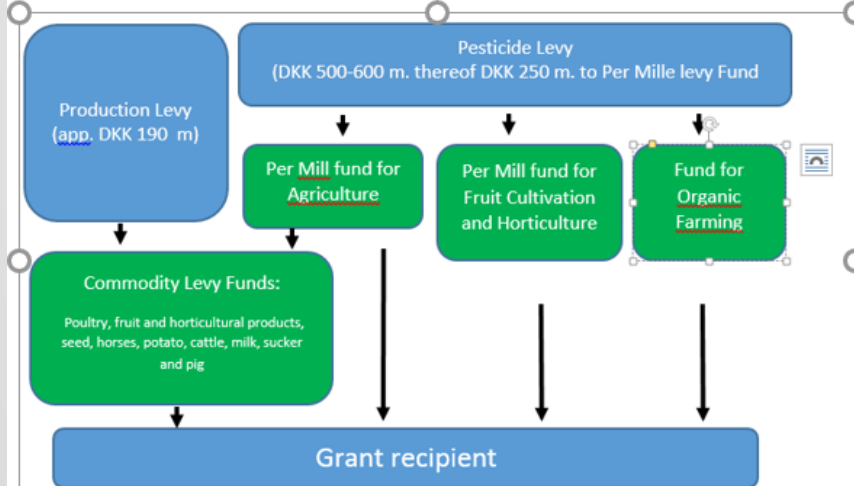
Pesticide Levy
(DKK 500-600 m. thereof DKK 250 m. to Per Mille levy Fund

Production Levy
(app. DKK 190 m)

Per Mill fund for Agriculture

Per Mill fund for Fruit Cultivation and Horticulture

Fund for Organic Farming

Commodity Levy Funds:

Poultry, fruit and horticultural products, seed, horses, potato, cattle, milk, sucker and pig

Grant recipient